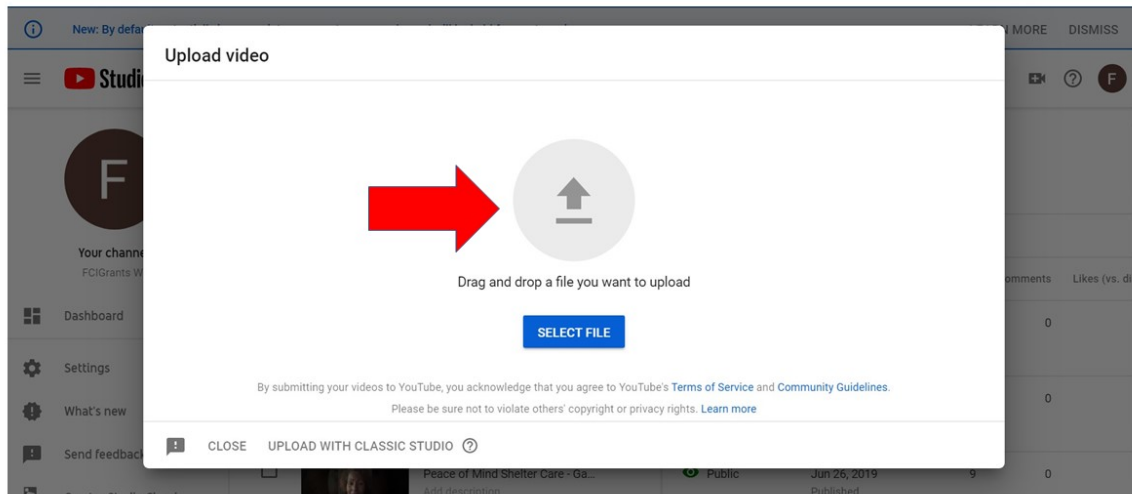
New: By defa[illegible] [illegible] MORE DISMISS

Studi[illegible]

F

Your channe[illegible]
FCIGrants W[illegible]

Dashboard

Settings

What's new

Send feedback

F

mments Likes (vs. di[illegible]

0

0

0

Peace of Mind Shelter Care - Ga...
Add description

Public

Jun 26, 2019
Published

9

Upload video

Drag and drop a file you want to upload

SELECT FILE

By submitting your videos to YouTube, you acknowledge that you agree to YouTube's Terms of Service and Community Guidelines.
Please be sure not to violate others' copyright or privacy rights. Learn more

CLOSE UPLOAD WITH CLASSIC STUDIO